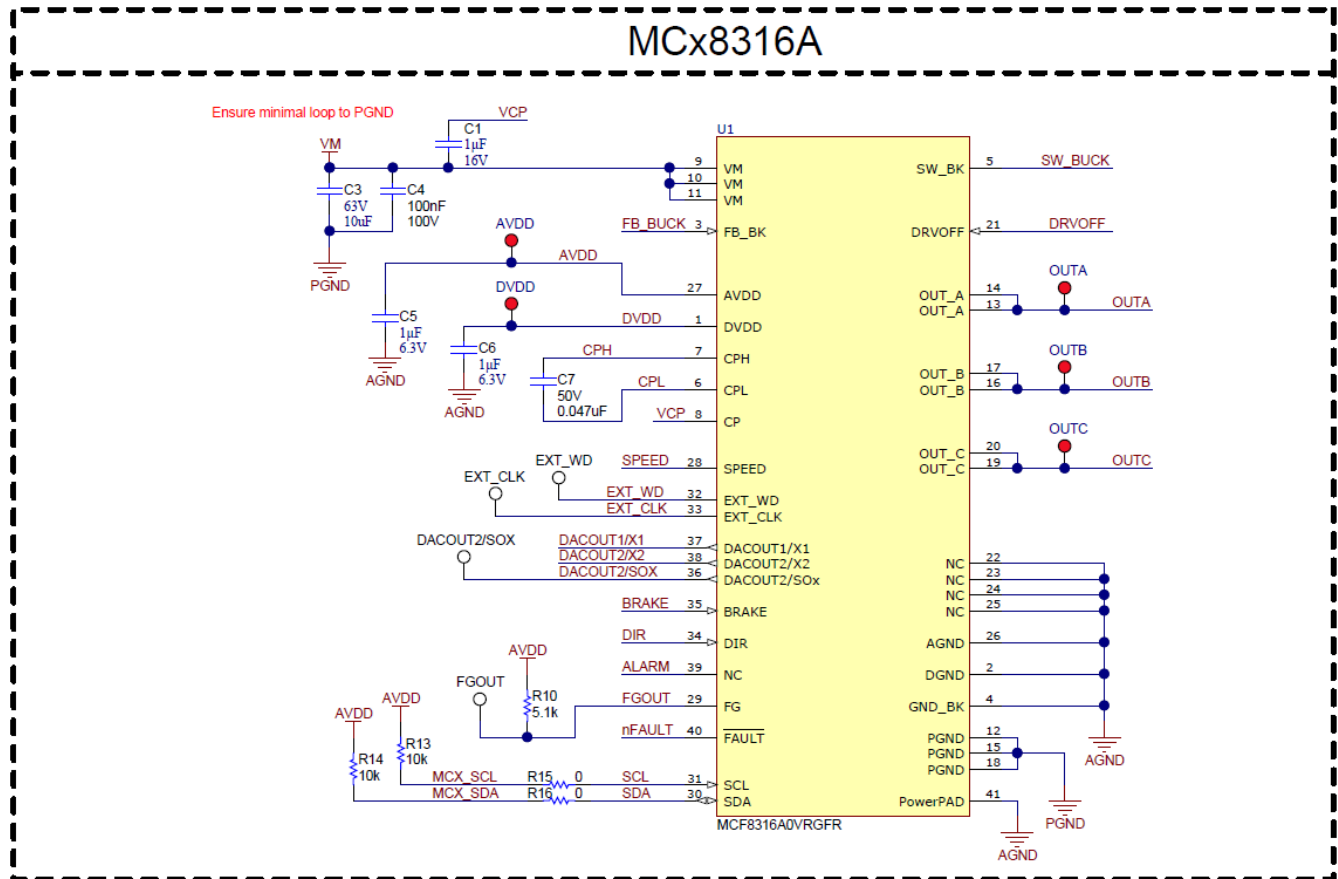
MCx8316A

Ensure minimal loop to PGND

VCP
C1
1µF
16V

VM
C3
63V
10uF
C4
100nF
100V
PGND

U1
9 VM
10 VM
11 VM
FB_BUCK 3 FB_BK
AVDD
AVDD 27 AVDD
C5
1µF
6.3V
AGND
DVDD
DVDD 1 DVDD
C6
1µF
6.3V
AGND
CPH 7 CPH
C7
50V
0.047uF
CPL 6 CPL
VCP 8 CP
EXT_WD
SPEED 28 SPEED
EXT_CLK
EXT_WD 32 EXT_WD
EXT_CLK 33 EXT_CLK
DACOUT2/SOX
DACOUT1/X1 37 DACOUT1/X1
DACOUT2/X2 38 DACOUT2/X2
DACOUT2/SOX 36 DACOUT2/SOx
BRAKE 35 BRAKE
DIR 34 DIR
AVDD
ALARM 39 NC
FGOUT
R10
5.1k
FGOUT 29 FG
AVDD
AVDD
nFAULT 40 FAULT
R13
10k
R14
10k
MCX_SCL R15 0 SCL 31 SCL
MCX_SDA R16 0 SDA 30 SDA
MCF8316A0VRGFR

SW_BK 5 SW_BUCK
DRVOFF 21 DRVOFF
OUTA
OUT_A 14
OUT_A 13 OUTA
OUTB
OUT_B 17
OUT_B 16 OUTB
OUTC
OUT_C 20
OUT_C 19 OUTC
NC 22
NC 23
NC 24
NC 25
AGND 26
DGND 2
GND_BK 4
AGND
PGND 12
PGND 15
PGND 18
PGND
PowerPAD 41
AGND